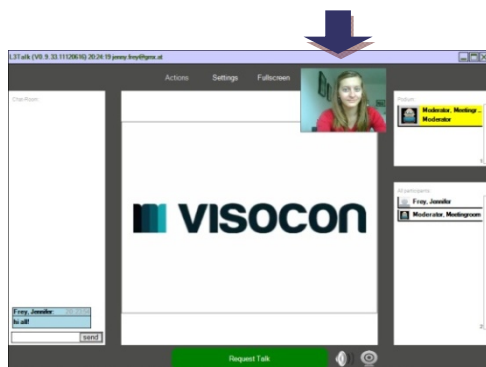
L3Talk (V0.9.33.1112061) 20:24:19 jenny.frey@gmx.at

Actions Settings Fullscreen

Chat-Room

Podium

Moderator, Meetingr... Moderator

All participants

Frey, Jennifer

Moderator, Meetingroom

VISOCON

Frey, Jennifer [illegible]
hi all!

send

Request Talk